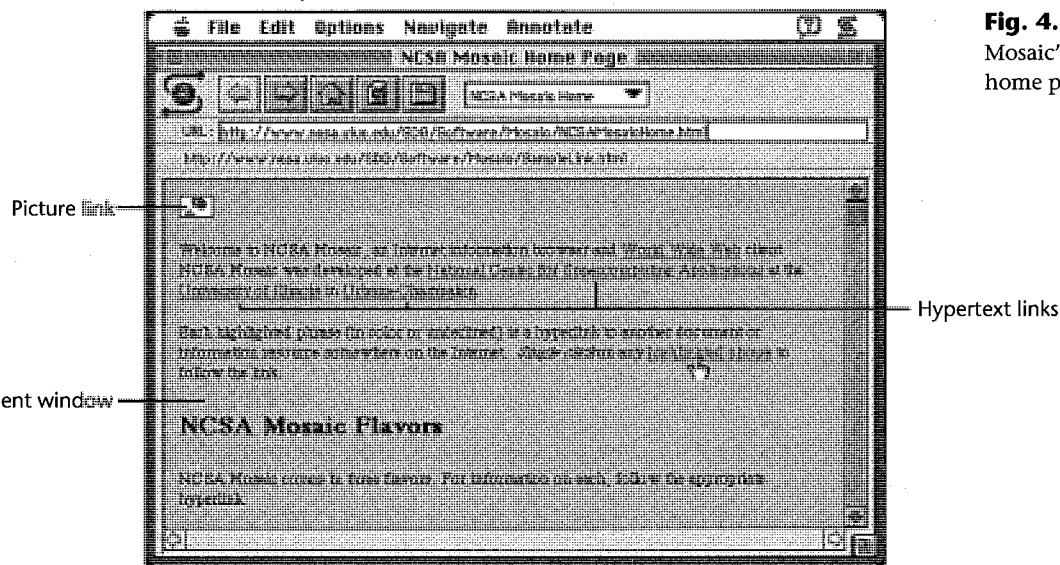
File Edit Options Navigate Annotate

NCSA Mosaic Home Page

NCSA Mosaic Home

URL: http://www.ncsa.uiuc.edu/SDG/Software/Mosaic/NCSAMosaicHome.html

http://www.ncsa.uiuc.edu/SDG/Software/Mosaic/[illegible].html

Picture link

Welcome to NCSA Mosaic, an Internet information browser and World Wide Web client. NCSA Mosaic was developed at the National Center for Supercomputing Applications at the University of Illinois in Urbana-Champaign.

Each highlighted phrase (in color or underlined) is a hyperlink to another document or information resource somewhere on the Internet. Single click on any highlighted phrase to follow the link.

Hypertext links

ent window

NCSA Mosaic Flavors

NCSA Mosaic comes in three flavors. For information on each, follow the appropriate hyperlink.

Fig. 4.
Mosaic'
home p